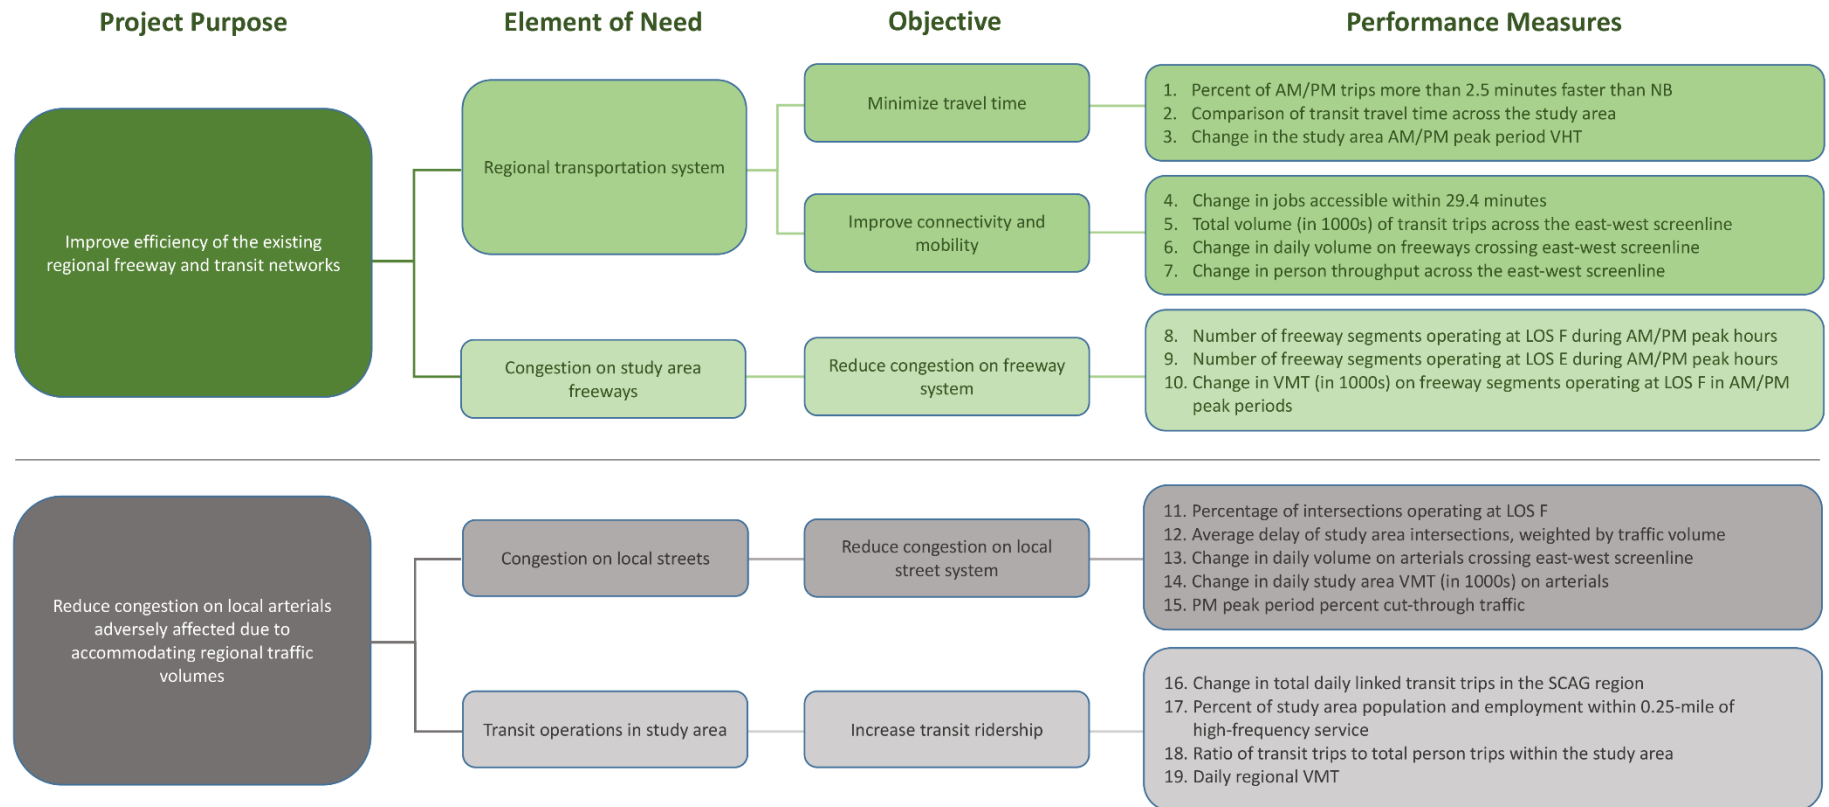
Project Purpose

Element of Need

Objective

Performance Measures

Improve efficiency of the existing regional freeway and transit networks

Regional transportation system

Minimize travel time

1. Percent of AM/PM trips more than 2.5 minutes faster than NB
2. Comparison of transit travel time across the study area
3. Change in the study area AM/PM peak period VHT

Improve connectivity and mobility

4. Change in jobs accessible within 29.4 minutes
5. Total volume (in 1000s) of transit trips across the east-west screenline
6. Change in daily volume on freeways crossing east-west screenline
7. Change in person throughput across the east-west screenline

Congestion on study area freeways

Reduce congestion on freeway system

8. Number of freeway segments operating at LOS F during AM/PM peak hours
9. Number of freeway segments operating at LOS E during AM/PM peak hours
10. Change in VMT (in 1000s) on freeway segments operating at LOS F in AM/PM peak periods

Reduce congestion on local arterials adversely affected due to accommodating regional traffic volumes

Congestion on local streets

Reduce congestion on local street system

11. Percentage of intersections operating at LOS F
12. Average delay of study area intersections, weighted by traffic volume
13. Change in daily volume on arterials crossing east-west screenline
14. Change in daily study area VMT (in 1000s) on arterials
15. PM peak period percent cut-through traffic

Transit operations in study area

Increase transit ridership

16. Change in total daily linked transit trips in the SCAG region
17. Percent of study area population and employment within 0.25-mile of high-frequency service
18. Ratio of transit trips to total person trips within the study area
19. Daily regional VMT